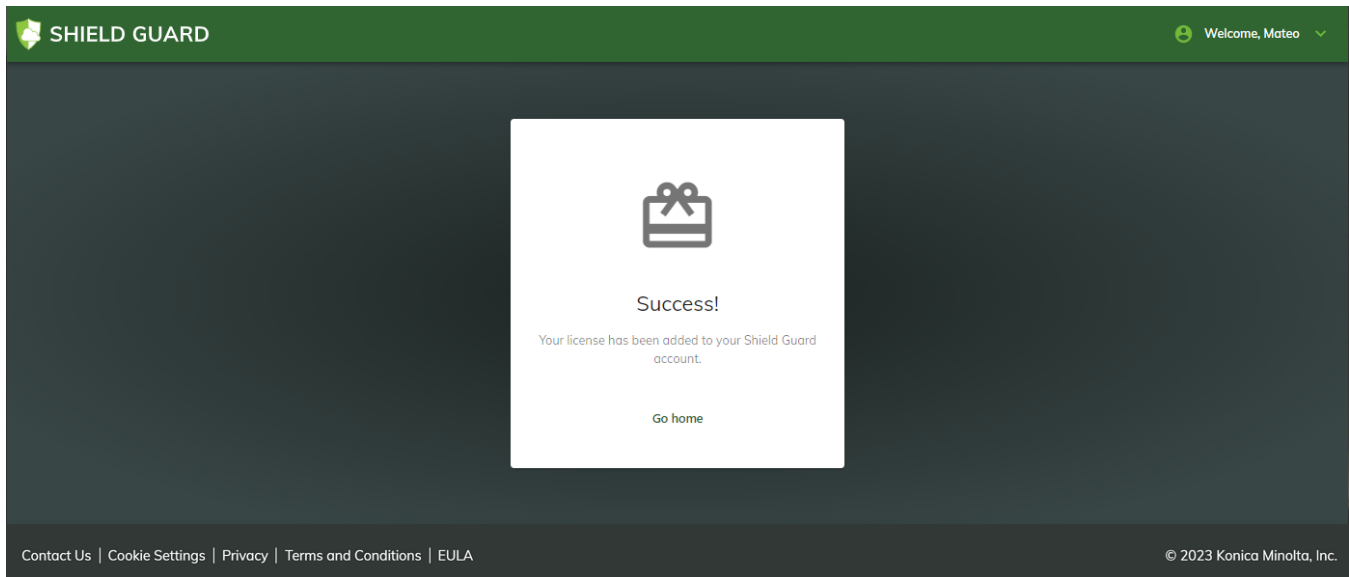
SHIELD GUARD

Welcome, Mateo

Success!

Your license has been added to your Shield Guard account.

Go home

Contact Us | Cookie Settings | Privacy | Terms and Conditions | EULA

© 2023 Konica Minolta, Inc.